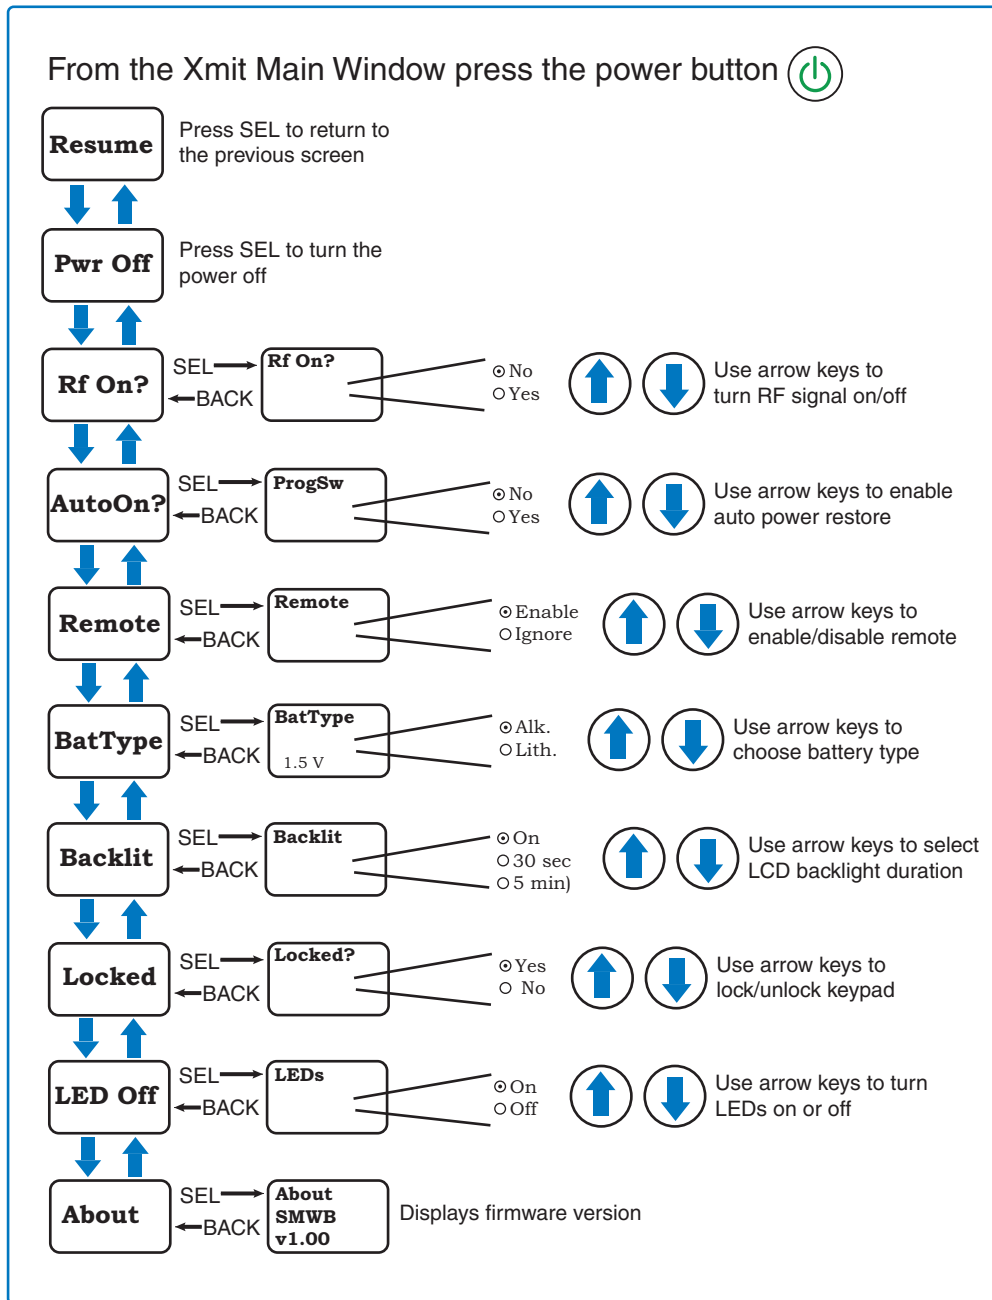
From the Xmit Main Window press the power button

Resume

Press SEL to return to the previous screen

Pwr Off

Press SEL to turn the power off

Rf On?

SEL
BACK

Rf On?

No
Yes

Use arrow keys to turn RF signal on/off

AutoOn?

SEL
BACK

ProgSw

No
Yes

Use arrow keys to enable auto power restore

Remote

SEL
BACK

Remote

Enable
Ignore

Use arrow keys to enable/disable remote

BatType

SEL
BACK

BatType
1.5 V

Alk.
Lith.

Use arrow keys to choose battery type

Backlit

SEL
BACK

Backlit

On
30 sec
5 min)

Use arrow keys to select LCD backlight duration

Locked

SEL
BACK

Locked?

Yes
No

Use arrow keys to lock/unlock keypad

LED Off

SEL
BACK

LEDs

On
Off

Use arrow keys to turn LEDs on or off

About

SEL
BACK

About
SMWB
v1.00

Displays firmware version